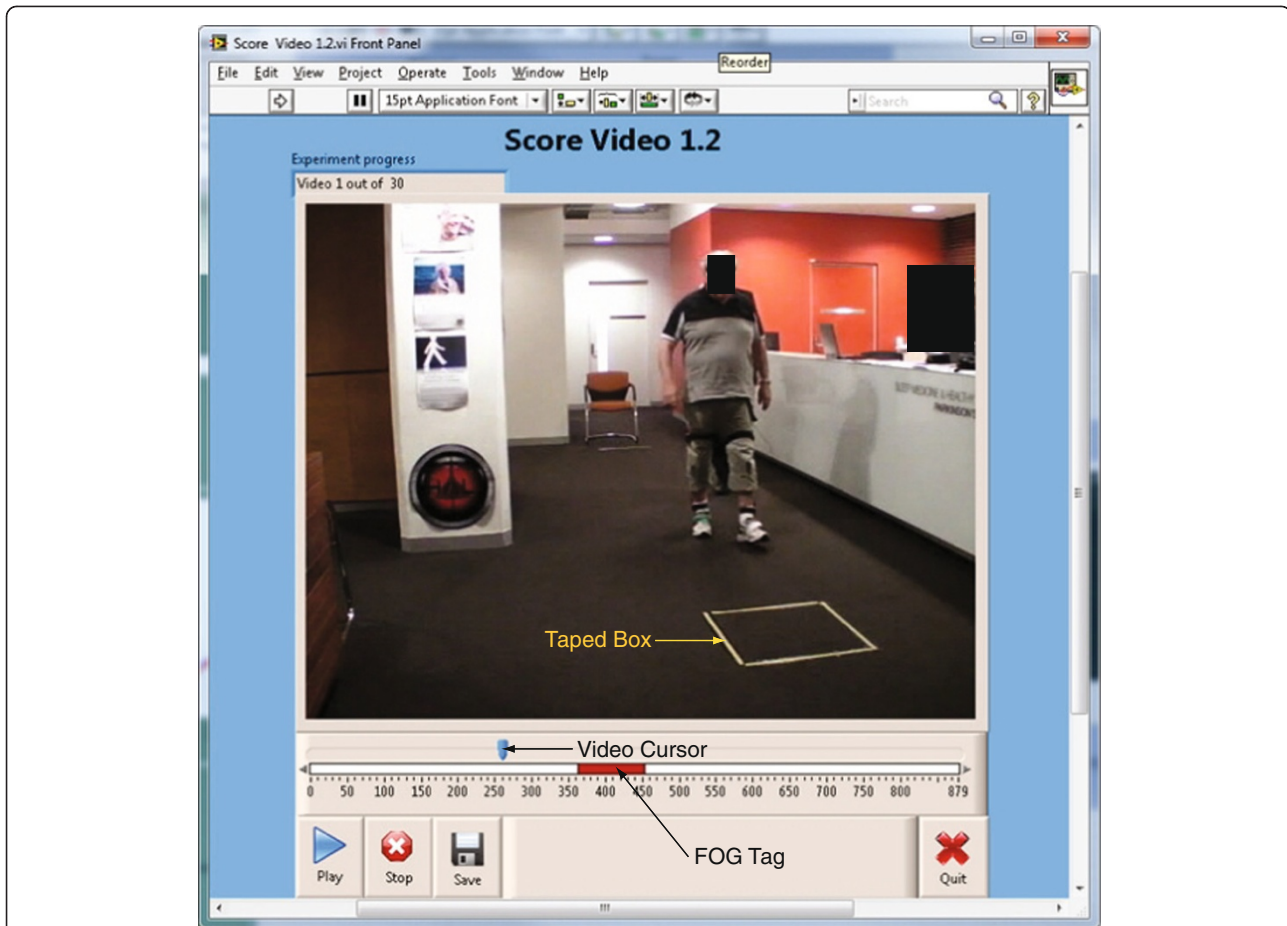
Score Video 1.2.vi Front Panel

File Edit View Project Operate Tools Window Help

Reorder

15pt Application Font

Search

Score Video 1.2

Experiment progress

Video 1 out of 30

Taped Box

Video Cursor

0 50 100 150 200 250 300 350 400 450 500 550 600 650 700 750 800 879

FOG Tag

Play

Stop

Save

Quit